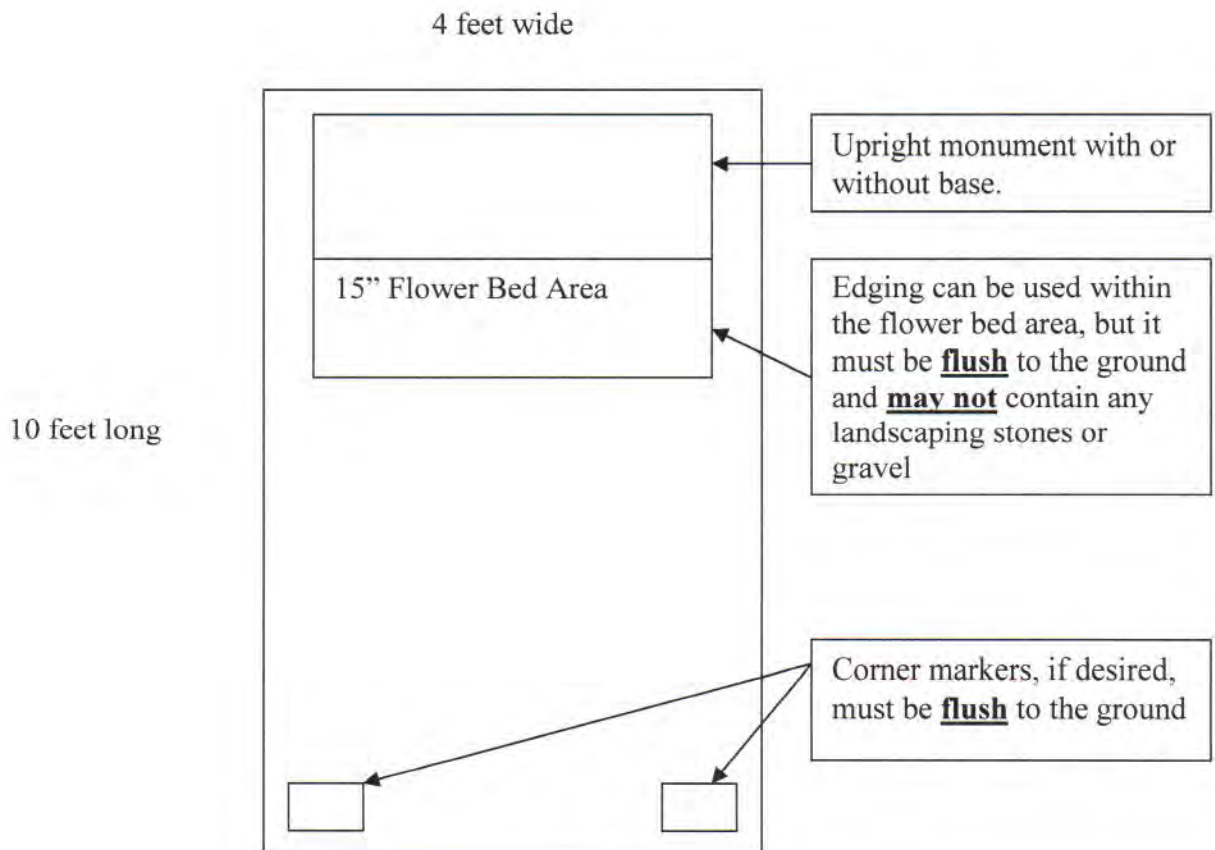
4 feet wide

Upright monument with or without base.

15" Flower Bed Area

Edging can be used within the flower bed area, but it must be **flush** to the ground and **may not** contain any landscaping stones or gravel

10 feet long

Corner markers, if desired, must be **flush** to the ground